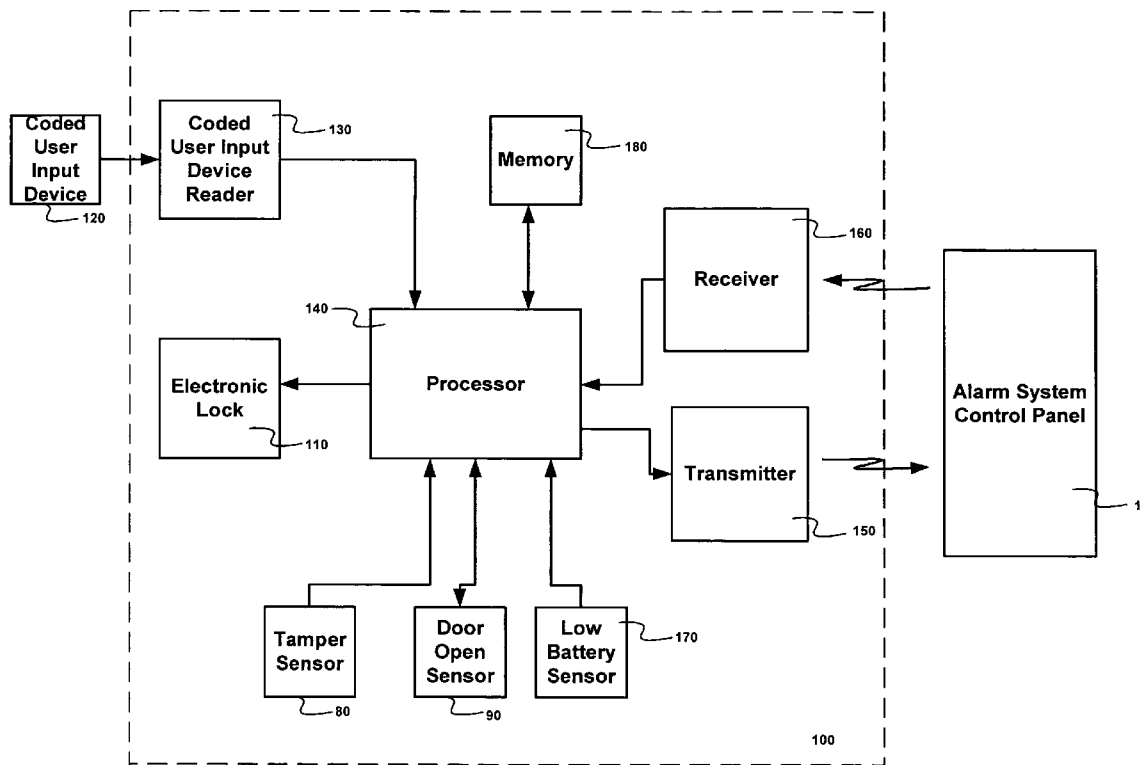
Coded User Input Device

120

Coded User Input Device Reader

130

Memory

180

Receiver

160

140

Processor

Electronic Lock

110

Alarm System Control Panel

1

Transmitter

150

Tamper Sensor

80

Door Open Sensor

90

Low Battery Sensor

170

100